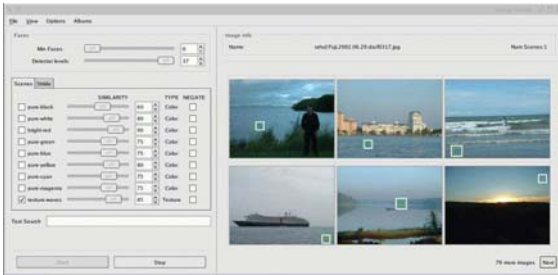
File View Options Albums

Faces

Min Faces 0

Detector levels 37

Scenes Fields

SIMILARITY TYPE NEGATE

| | SIMILARITY | | TYPE | NEGATE |
|---|---|---|---|---|
| pure black | | 60 | Color | |
| pure white | | 60 | Color | |
| bright red | | 60 | Color | |
| pure green | | 75 | Color | |
| pure blue | | 75 | Color | |
| pure yellow | | 60 | Color | |
| pure cyan | | 75 | Color | |
| pure magenta | | 75 | Color | |
| texture-waves | | 65 | Texture | |

Text Search

Start Stop

Image Info

Name /what/Fuji.2002.06.29.dsc/R317.jpg Num Scenes 1

79 more images Next